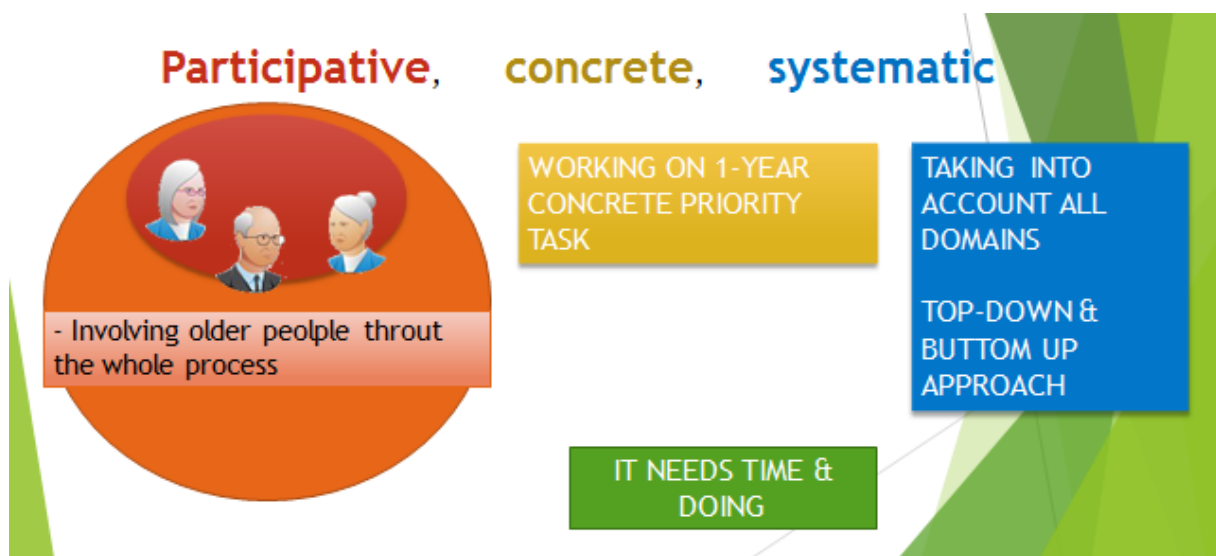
Participative, concrete, systematic

- Involving older peolple throut the whole process

WORKING ON 1-YEAR CONCRETE PRIORITY TASK

TAKING INTO ACCOUNT ALL DOMAINS

TOP-DOWN & BUTTOM UP APPROACH

IT NEEDS TIME & DOING